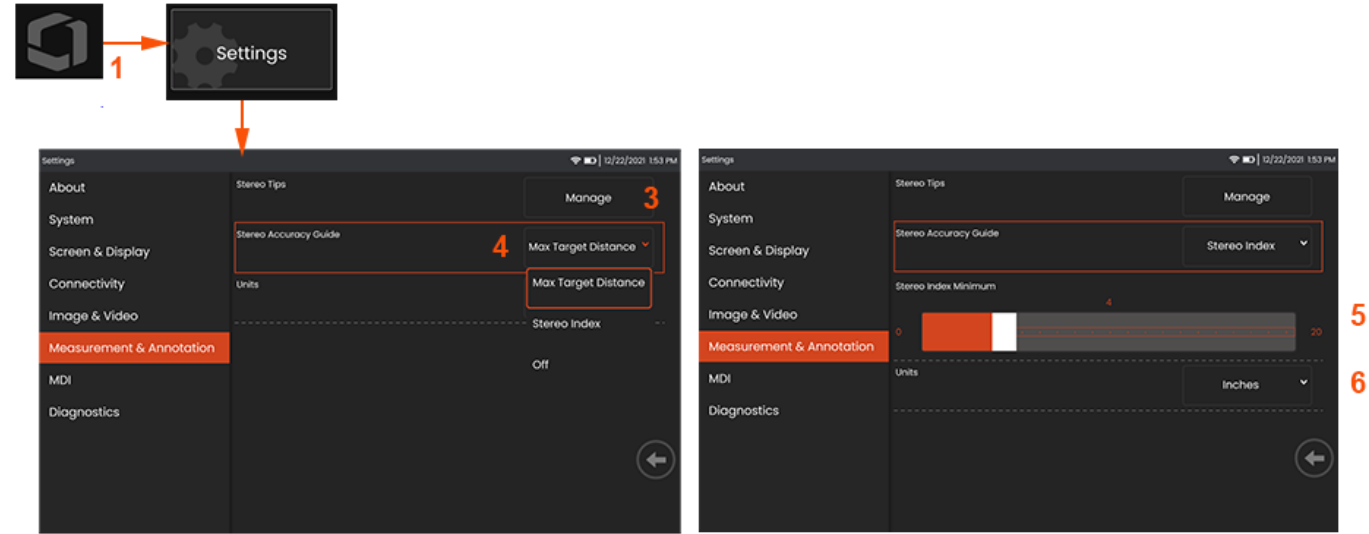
1

Settings

Settings

12/22/2021 1:53 PM

About
System
Screen & Display
Connectivity
Image & Video
Measurement & Annotation
MDI
Diagnostics

Stereo Tips
Manage
3

Stereo Accuracy Guide
4
Max Target Distance

Units
Max Target Distance
Stereo Index
Off

Settings

12/22/2021 1:53 PM

About
System
Screen & Display
Connectivity
Image & Video
Measurement & Annotation
MDI
Diagnostics

Stereo Tips
Manage

Stereo Accuracy Guide
Stereo Index

Stereo Index Minimum
4
0
20
5

Units
Inches
6